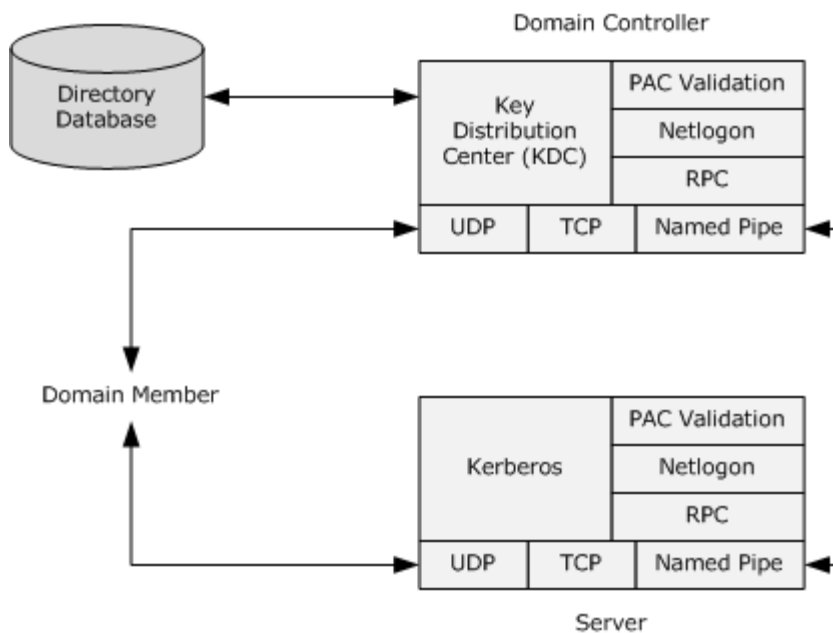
Domain Controller

Directory Database

Key Distribution Center (KDC)

PAC Validation

Netlogon

RPC

UDP

TCP

Named Pipe

Domain Member

Kerberos

PAC Validation

Netlogon

RPC

UDP

TCP

Named Pipe

Server